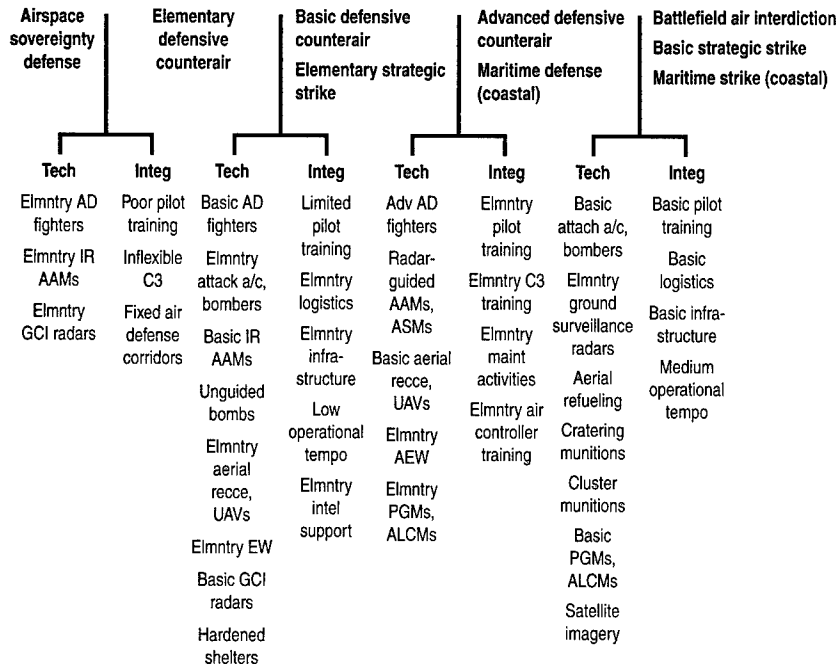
Airspace sovereignty defense

Tech
Elmntry AD fighters
Elmntry IR AAMs
Elmntry GCI radars

Integ
Poor pilot training
Inflexible C3
Fixed air defense corridors

Elementary defensive counterair

Tech
Basic AD fighters
Elmntry attack a/c, bombers
Basic IR AAMs
Unguided bombs
Elmntry aerial recce, UAVs
Elmntry EW
Basic GCI radars
Hardened shelters

Integ
Limited pilot training
Elmntry logistics
Elmntry infrastructure
Low operational tempo
Elmntry intel support

Basic defensive counterair
Elementary strategic strike

Tech
Adv AD fighters
Radar-guided AAMs, ASMs
Basic aerial recce, UAVs
Elmntry AEW
Elmntry PGMs, ALCMs

Integ
Elmntry pilot training
Elmntry C3 training
Elmntry maint activities
Elmntry air controller training

Advanced defensive counterair
Maritime defense (coastal)

Tech
Basic attach a/c, bombers
Elmntry ground surveillance radars
Aerial refueling
Cratering munitions
Cluster munitions
Basic PGMs, ALCMs
Satellite imagery

Integ
Basic pilot training
Basic logistics
Basic infrastructure
Medium operational tempo

Battlefield air interdiction
Basic strategic strike
Maritime strike (coastal)